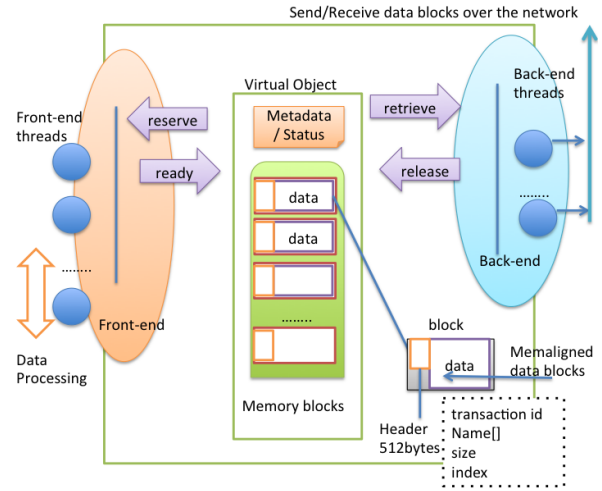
Send/Receive data blocks over the network

Front-end threads

reserve

ready

........

Data Processing

Front-end

Virtual Object

Metadata / Status

data

data

........

Memory blocks

retrieve

release

Back-end threads

........

Back-end

block

data

Memaligned data blocks

Header 512bytes

transaction id
Name[]
size
index